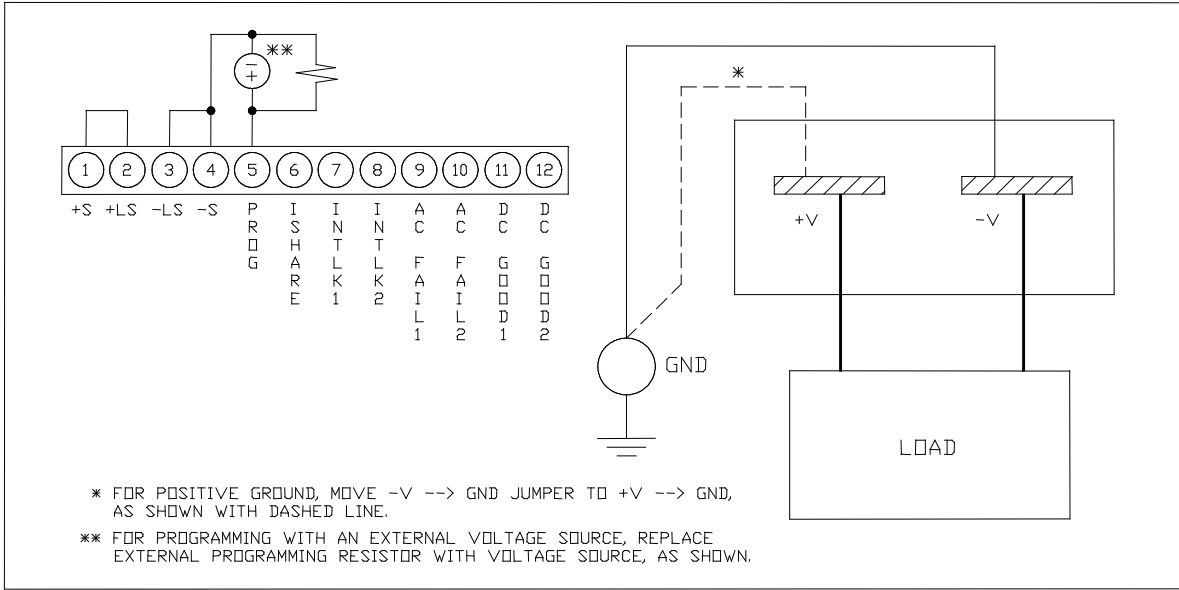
**

−
+

1 2 3 4 5 6 7 8 9 10 11 12

+S +LS −LS −S PROG ISHARE INTLK1 INTLK2 AC FAIL1 AC FAIL2 DC GOOD1 DC GOOD2

*

+V

−V

GND

LOAD

* FOR POSITIVE GROUND, MOVE −V --> GND JUMPER TO +V --> GND, AS SHOWN WITH DASHED LINE.

** FOR PROGRAMMING WITH AN EXTERNAL VOLTAGE SOURCE, REPLACE EXTERNAL PROGRAMMING RESISTOR WITH VOLTAGE SOURCE, AS SHOWN.